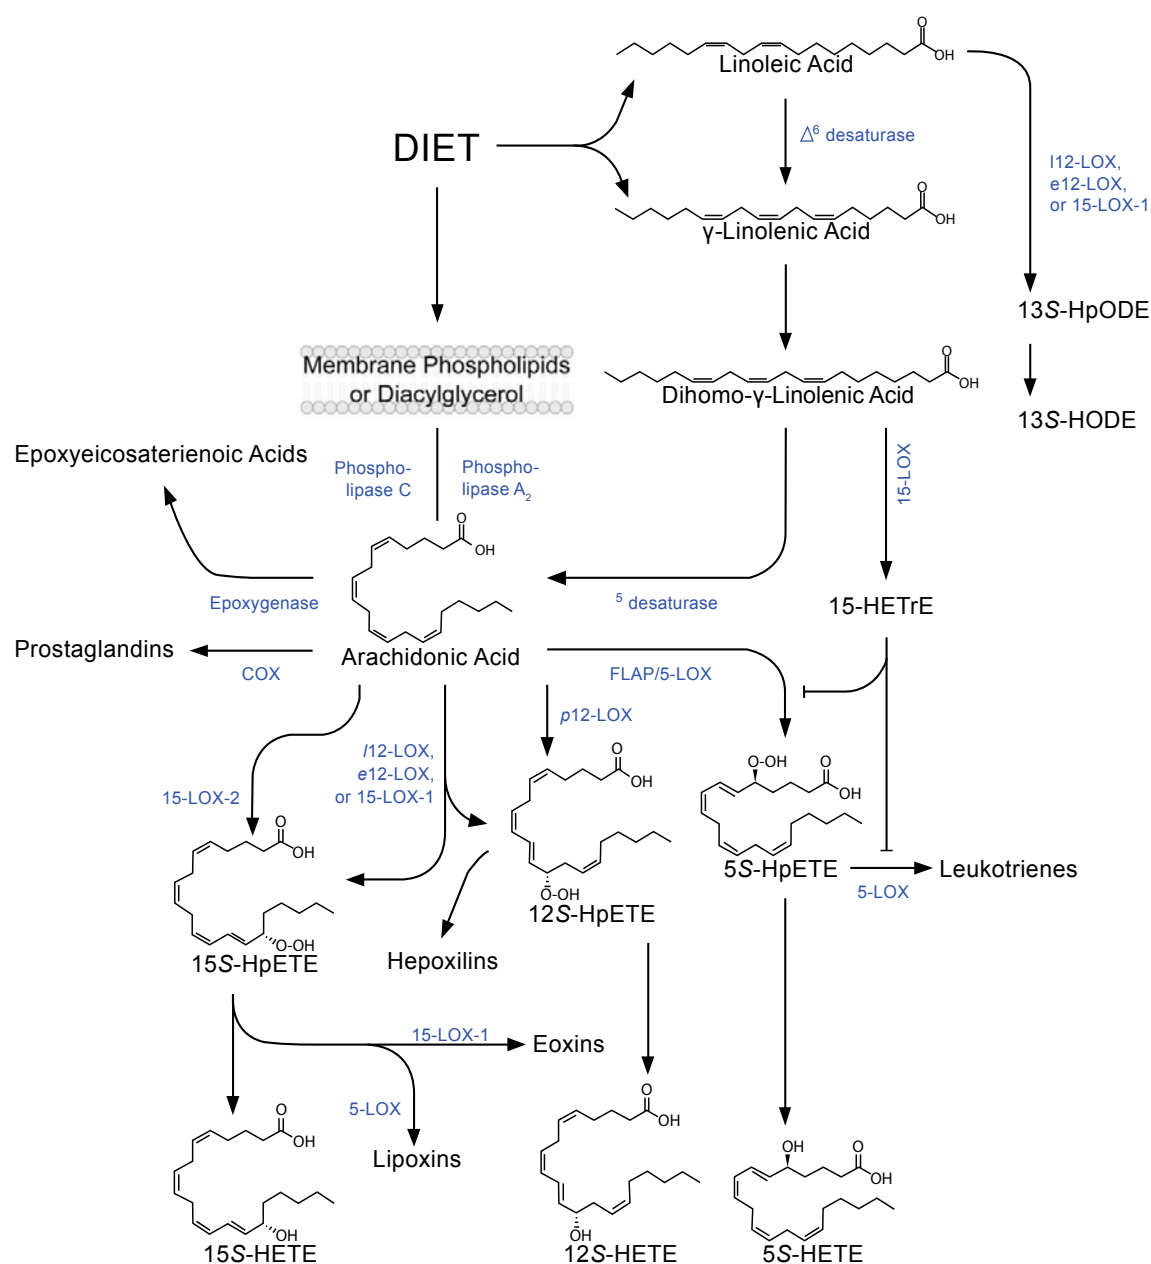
O
OH
Linoleic Acid

DIET

$\Delta^6$ desaturase

l12-LOX, e12-LOX, or 15-LOX-1

O
OH
γ-Linolenic Acid

13$S$-HpODE

Membrane Phospholipids or Diacylglycerol

O
OH
Dihomo-γ-Linolenic Acid

13$S$-HODE

Epoxyeicosaterienoic Acids

Phospho-lipase C

Phospho-lipase A$_2$

15-LOX

O
OH

Epoxygenase

$^5$ desaturase

15-HETrE

Prostaglandins

COX

Arachidonic Acid

FLAP/5-LOX

$p$12-LOX

$l$12-LOX, $e$12-LOX, or 15-LOX-1

15-LOX-2

O
OH

O-OH
O
OH

O
OH

O-OH
5$S$-HpETE

Leukotrienes

5-LOX

O-OH
15$S$-HpETE

Hepoxilins

O-OH
12$S$-HpETE

15-LOX-1

Eoxins

5-LOX

Lipoxins

O
OH

OH
15$S$-HETE

O
OH

OH
12$S$-HETE

OH
O
OH
5$S$-HETE